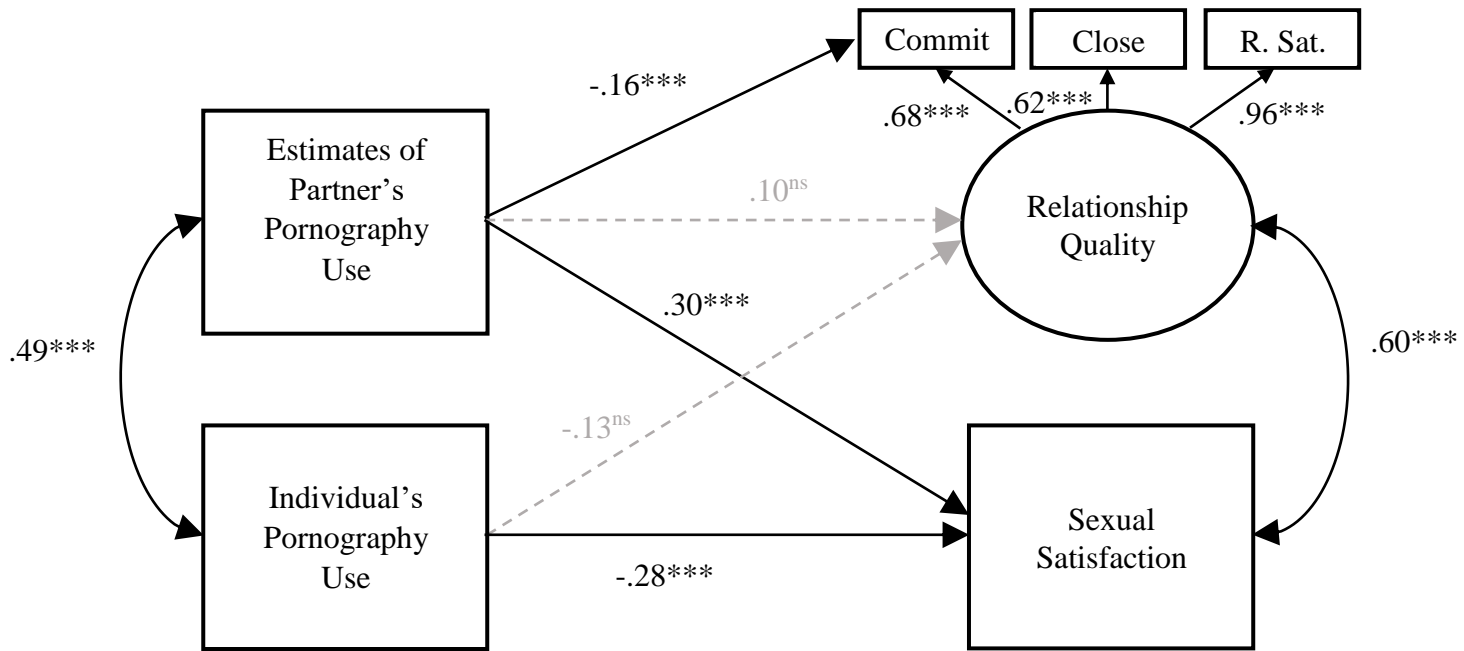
Commit

Close

R. Sat.

-.16***

.68***

.62***

.96***

Estimates of Partner's Pornography Use

$.10^{ns}$

Relationship Quality

.30***

.49***

.60***

$-.13^{ns}$

Individual's Pornography Use

Sexual Satisfaction

-.28***